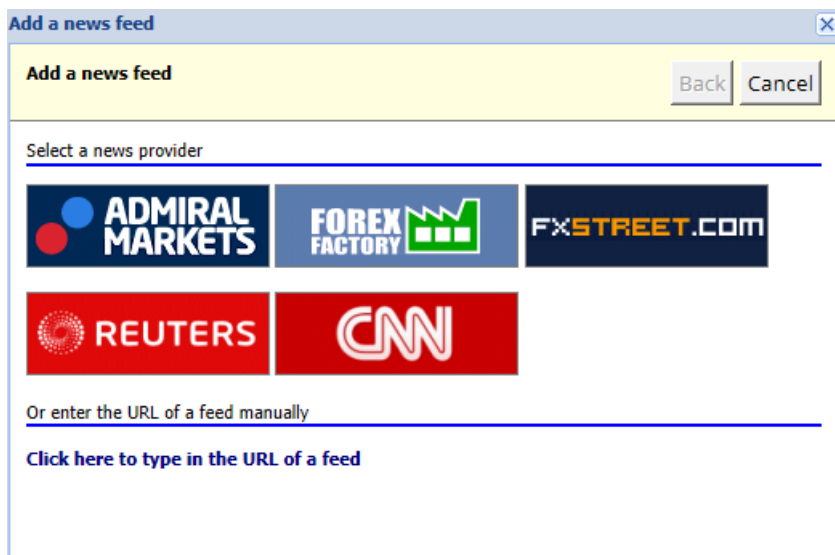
Add a news feed

Add a news feed

Back Cancel

Select a news provider

ADMIRAL MARKETS

FOREX FACTORY

FXSTREET.COM

REUTERS

CNN

Or enter the URL of a feed manually

Click here to type in the URL of a feed